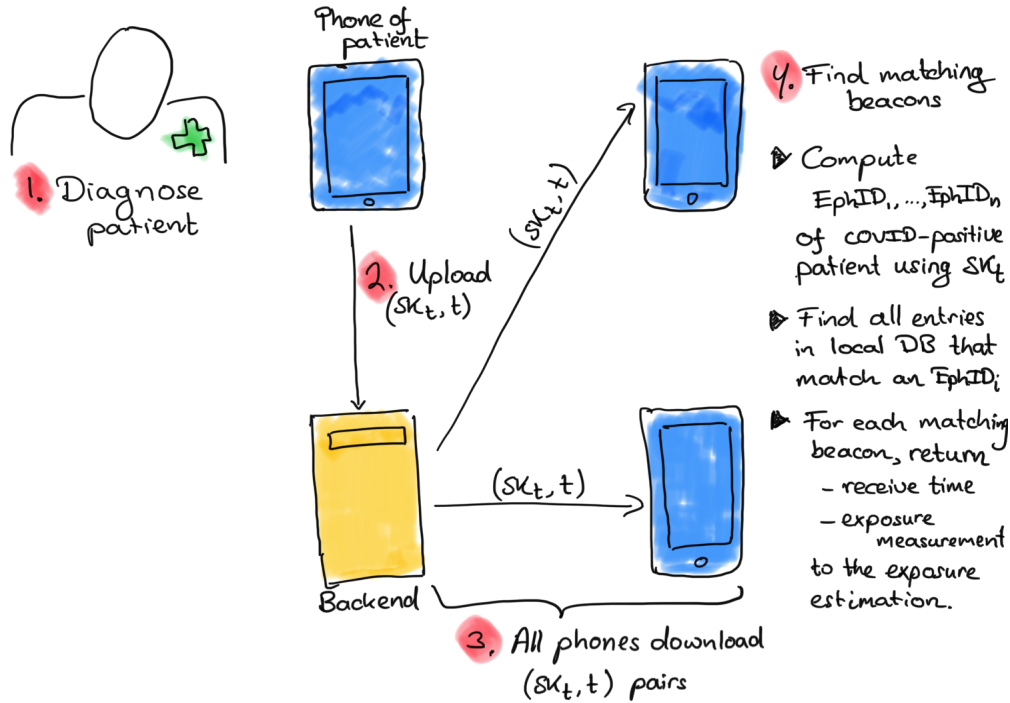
Phone of patient

1. Diagnose patient

2. Upload $(SK_t, t)$

$(SK_t, t)$

$(SK_t, t)$

Backend

3. All phones download $(SK_t, t)$ pairs

4. Find matching beacons

Compute $EphID_1, \dots, EphID_n$ of COVID-positive patient using $SK_t$

Find all entries in local DB that match an $EphID_i$

For each matching beacon, return
– receive time
– exposure measurement
to the exposure estimation.